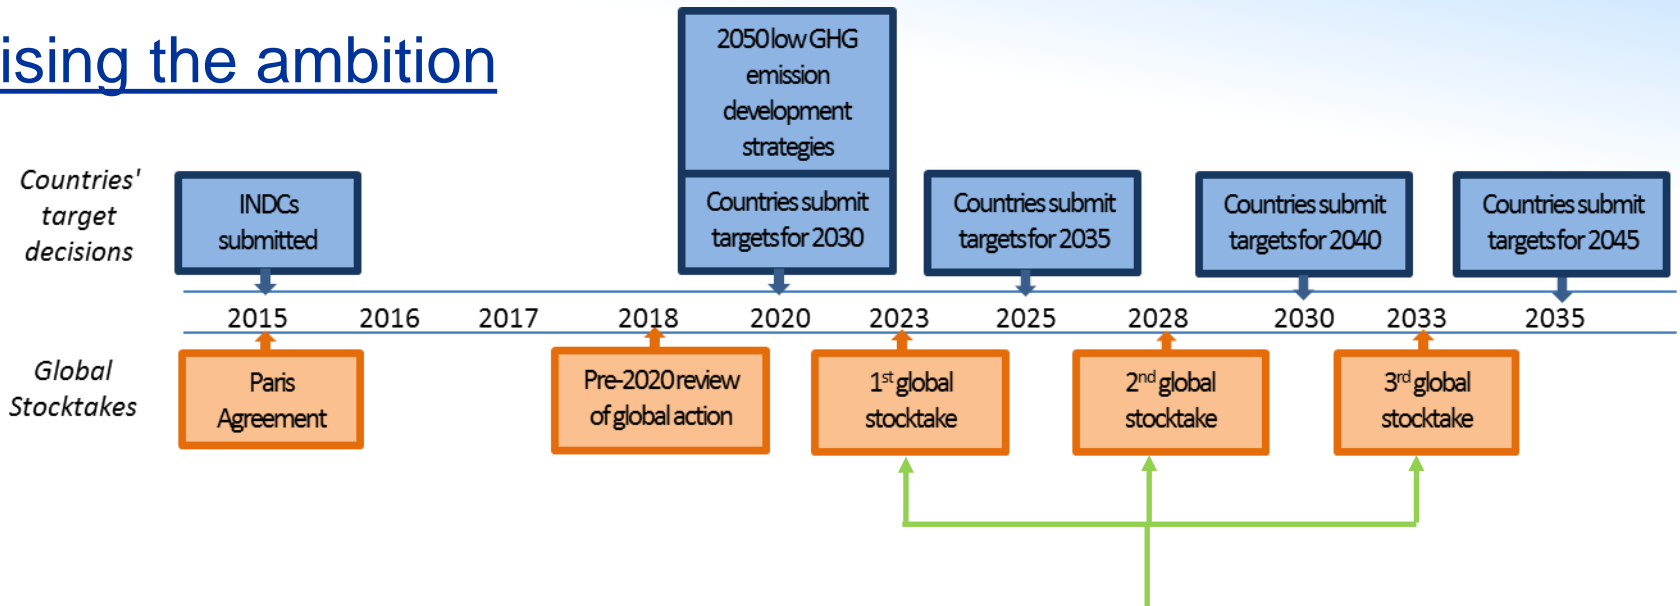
ising the ambition

Countries' target decisions

INDCs submitted

2050 low GHG emission development strategies

Countries submit targets for 2030

Countries submit targets for 2035

Countries submit targets for 2040

Countries submit targets for 2045

2015 2016 2017 2018 2020 2023 2025 2028 2030 2033 2035

Global Stocktakes

Paris Agreement

Pre-2020 review of global action

$1^{st}$ global stocktake

$2^{nd}$ global stocktake

$3^{rd}$ global stocktake